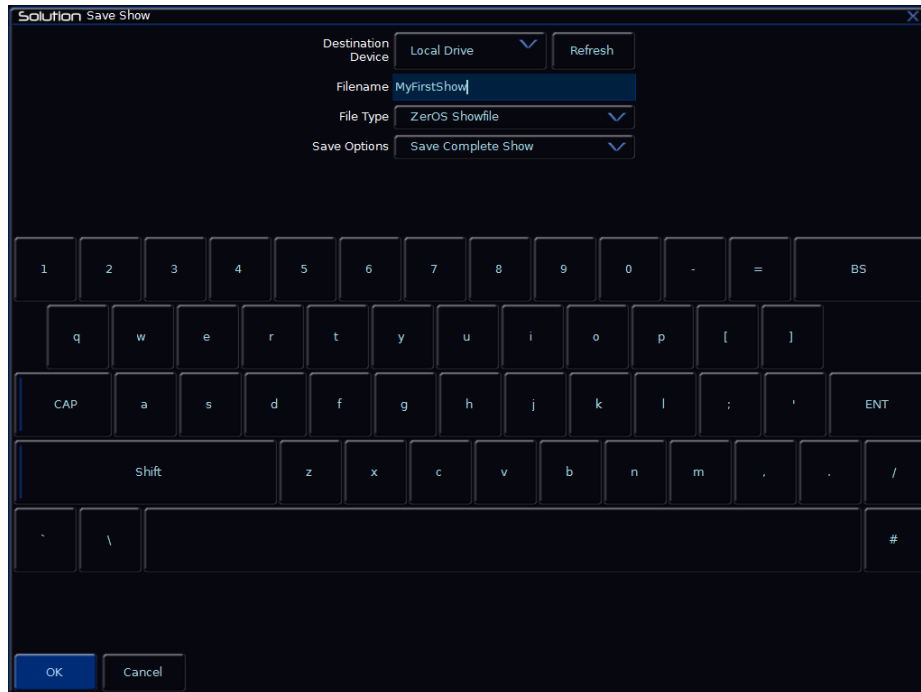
Solution Save Show

Destination Device Local Drive Refresh

Filename MyFirstShow

File Type ZerOS Showfile

Save Options Save Complete Show

1 2 3 4 5 6 7 8 9 0 - = BS

q w e r t y u i o p [ ]

CAP a s d f g h j k l ; ' ENT

Shift z x c v b n m , . /

` \ #

OK Cancel